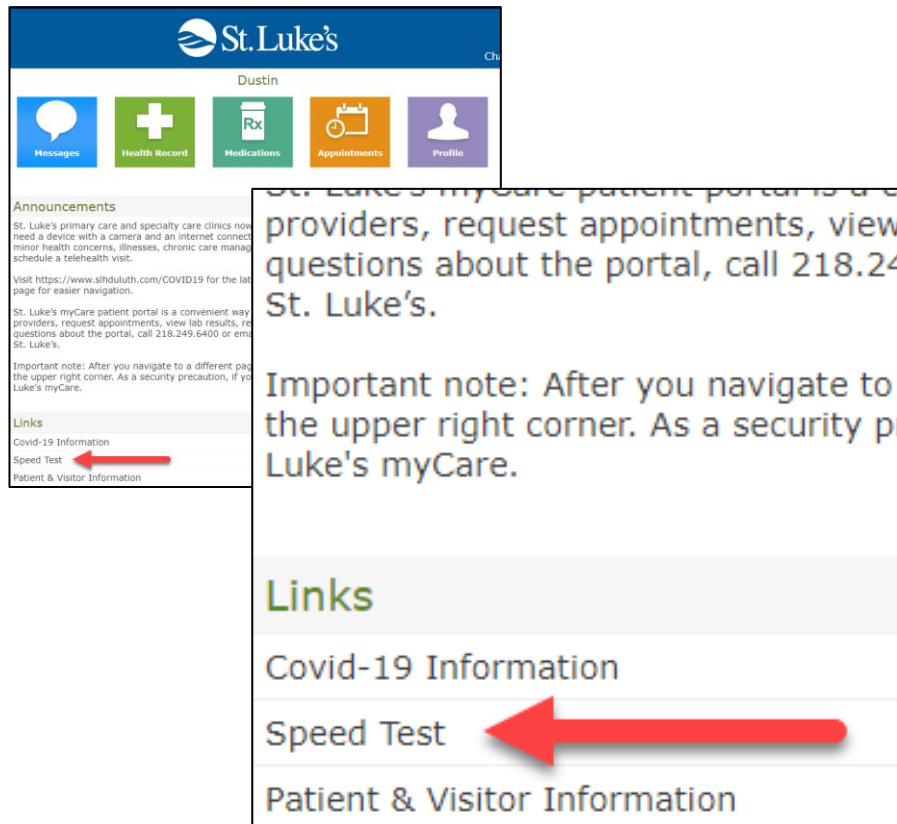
St. Luke's

Cha

Dustin

Messages

Health Record

Rx

Medications

Appointments

Profile

Announcements

St. Luke's primary care and specialty care clinics now need a device with a camera and an internet connect minor health concerns, illnesses, chronic care manag schedule a telehealth visit.

Visit https://www.slhduluth.com/COVID19 for the lat page for easier navigation.

St. Luke's myCare patient portal is a convenient way providers, request appointments, view lab results, re questions about the portal, call 218.249.6400 or ema St. Luke's.

Important note: After you navigate to a different pag the upper right corner. As a security precaution, if yo Luke's myCare.

Links

Covid-19 Information

Speed Test

Patient & Visitor Information

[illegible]

providers, request appointments, view questions about the portal, call 218.24 St. Luke's.

Important note: After you navigate to the upper right corner. As a security pr Luke's myCare.

Links

Covid-19 Information

Speed Test

Patient & Visitor Information